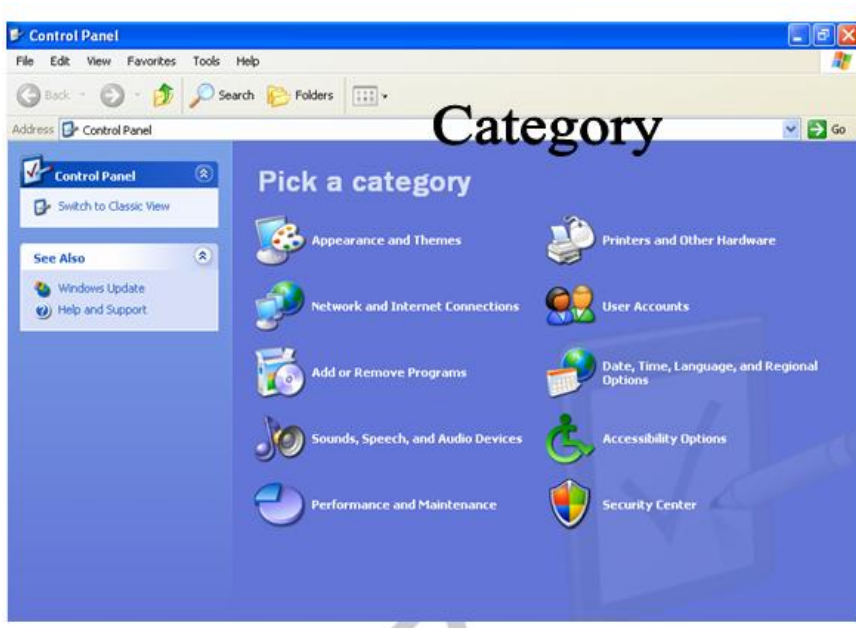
Control Panel

File Edit View Favorites Tools Help

Back Search Folders

Address Control Panel

Category

Go

Control Panel

Switch to Classic View

See Also

Windows Update

Help and Support

Pick a category

Appearance and Themes

Printers and Other Hardware

Network and Internet Connections

User Accounts

Add or Remove Programs

Date, Time, Language, and Regional Options

Sounds, Speech, and Audio Devices

Accessibility Options

Performance and Maintenance

Security Center